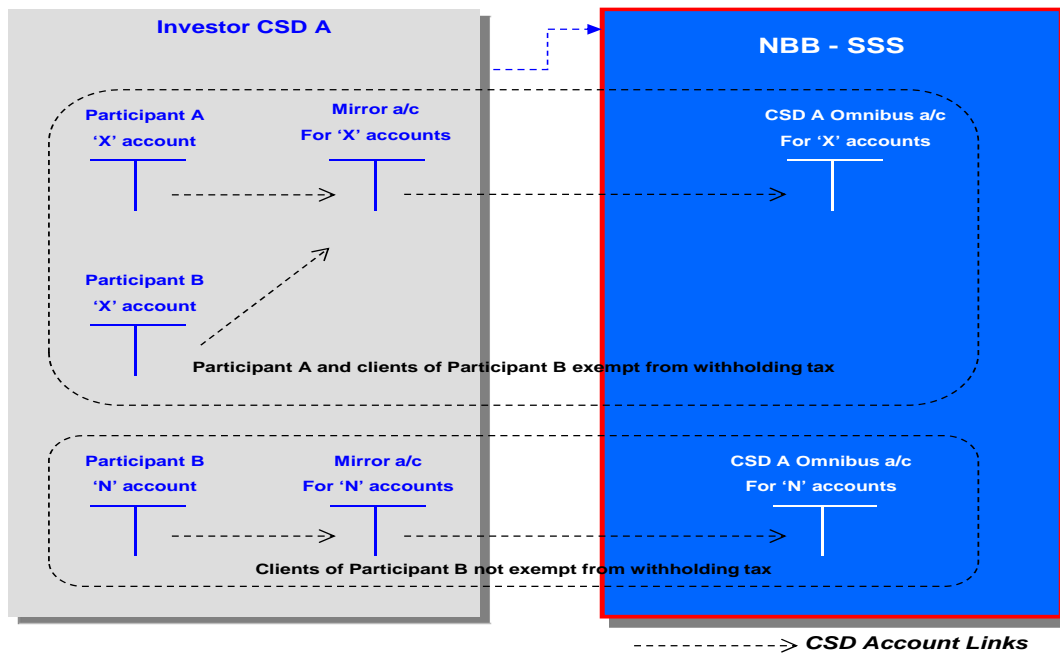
Investor CSD A

NBB - SSS

Participant A
'X' account

Mirror a/c
For 'X' accounts

CSD A Omnibus a/c
For 'X' accounts

Participant B
'X' account

Participant A and clients of Participant B exempt from withholding tax

Participant B
'N' account

Mirror a/c
For 'N' accounts

CSD A Omnibus a/c
For 'N' accounts

Clients of Participant B not exempt from withholding tax

CSD Account Links